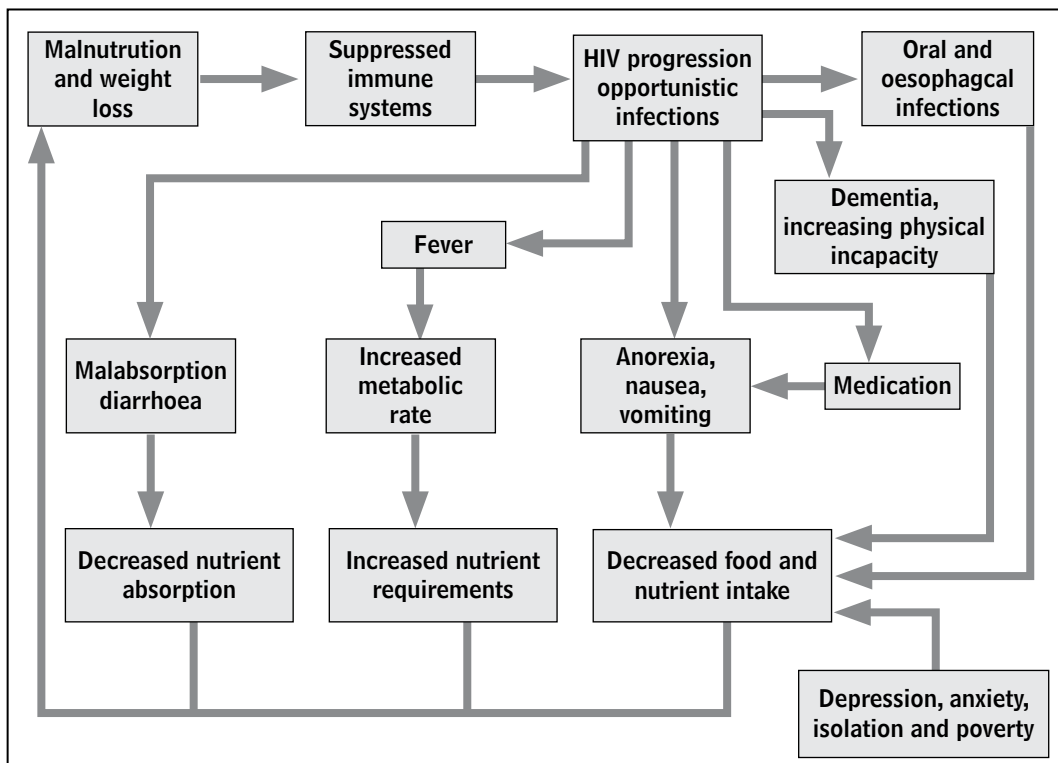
Malnutrution and weight loss

Suppressed immune systems

HIV progression opportunistic infections

Oral and oesophagcal infections

Dementia, increasing physical incapacity

Fever

Malabsorption diarrhoea

Increased metabolic rate

Anorexia, nausea, vomiting

Medication

Decreased nutrient absorption

Increased nutrient requirements

Decreased food and nutrient intake

Depression, anxiety, isolation and poverty